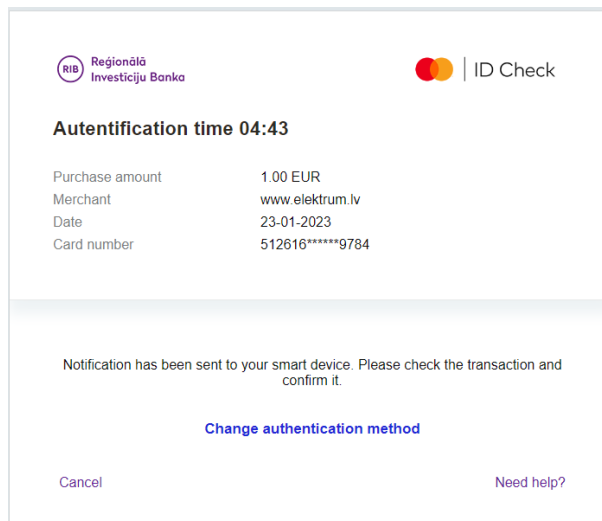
RIB Reģionālā Investīciju Banka

ID Check

Autentification time 04:43

| | |
|---|---|
| Purchase amount | 1.00 EUR |
| Merchant | www.elektrum.lv |
| Date | 23-01-2023 |
| Card number | 512616******9784 |

Notification has been sent to your smart device. Please check the transaction and confirm it.

Change authentication method

Cancel

Need help?